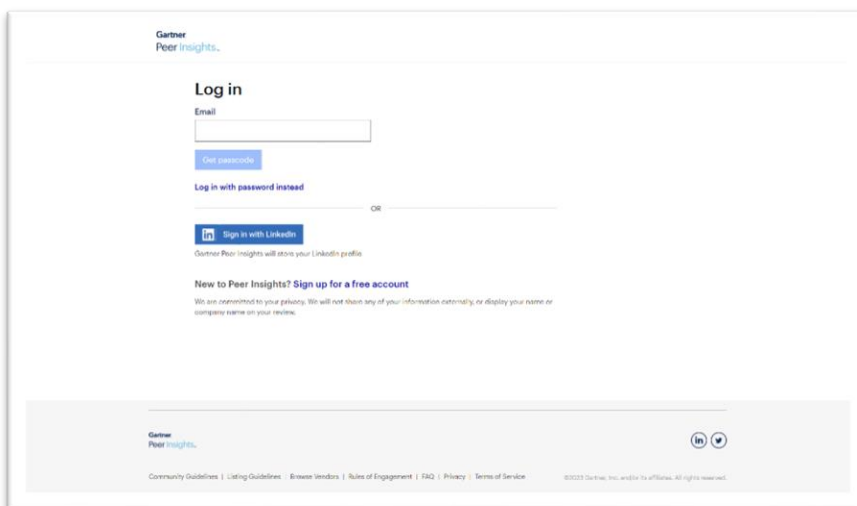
Gartner
Peer Insights.

Log in

Email

Get passcode

Log in with password instead

OR

Sign in with LinkedIn

Gartner Peer Insights will store your LinkedIn profile

New to Peer Insights? Sign up for a free account

We are committed to your privacy. We will not share any of your information externally, or display your name or company name on your review.

Gartner
Peer Insights.

Community Guidelines | Listing Guidelines | Browse Vendors | Rules of Engagement | FAQ | Privacy | Terms of Service

©2023 Gartner, Inc. and/or its affiliates. All rights reserved.